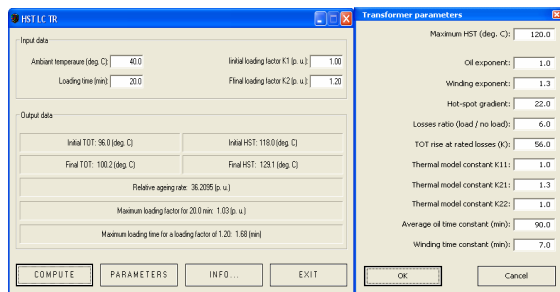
HST LC TR

Input data

Ambiant temperaure (deg. C): 40.0
Initial loading factor K1 (p. u.): 1.00
Loading time (min): 20.0
Flinal loading factor K2 (p. u.): 1.20

Output data

Initial TOT: 96.0 (deg. C)
Initial HST: 118.0 (deg. C)
Final TOT: 100.2 (deg. C)
Final HST: 129.1 (deg. C)

Relative ageing rate: 36.2095 (p. u.)

Maximum loading factor for 20.0 min: 1.03 (p. u.)

Maximum loading time for a loading factor of 1.20: 1.68 (min)

COMPUTE
PARAMETERS
INFO...
EXIT

Transformer parameters

Maximum HST (deg. C): 120.0

Oil exponent: 1.0

Winding exponent: 1.3

Hot-spot gradient: 22.0

Losses ratio (load / no load): 6.0

TOT rise at rated losses (K): 56.0

Thermal model constant K11: 1.0

Thermal model constant K21: 1.3

Thermal model constant K22: 1.0

Average oil time constant (min): 90.0

Winding time constant (min): 7.0

OK
Cancel